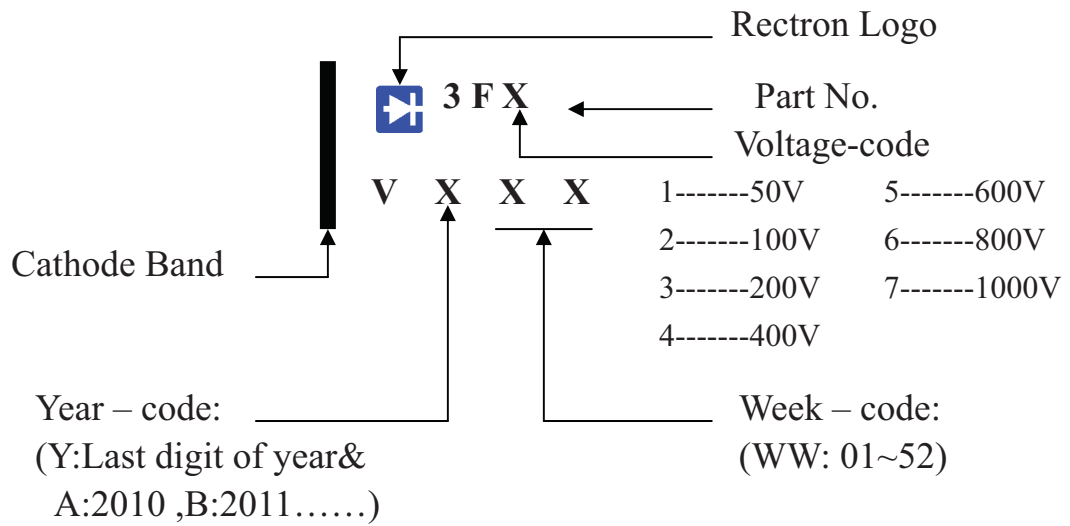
Rectron Logo

3 F X

Part No.

Voltage-code

V X X X

1-------50V
2-------100V
3-------200V
4-------400V
5-------600V
6-------800V
7-------1000V

Cathode Band

Year – code:
(Y:Last digit of year&
A:2010 ,B:2011……)

Week – code:
(WW: 01~52)